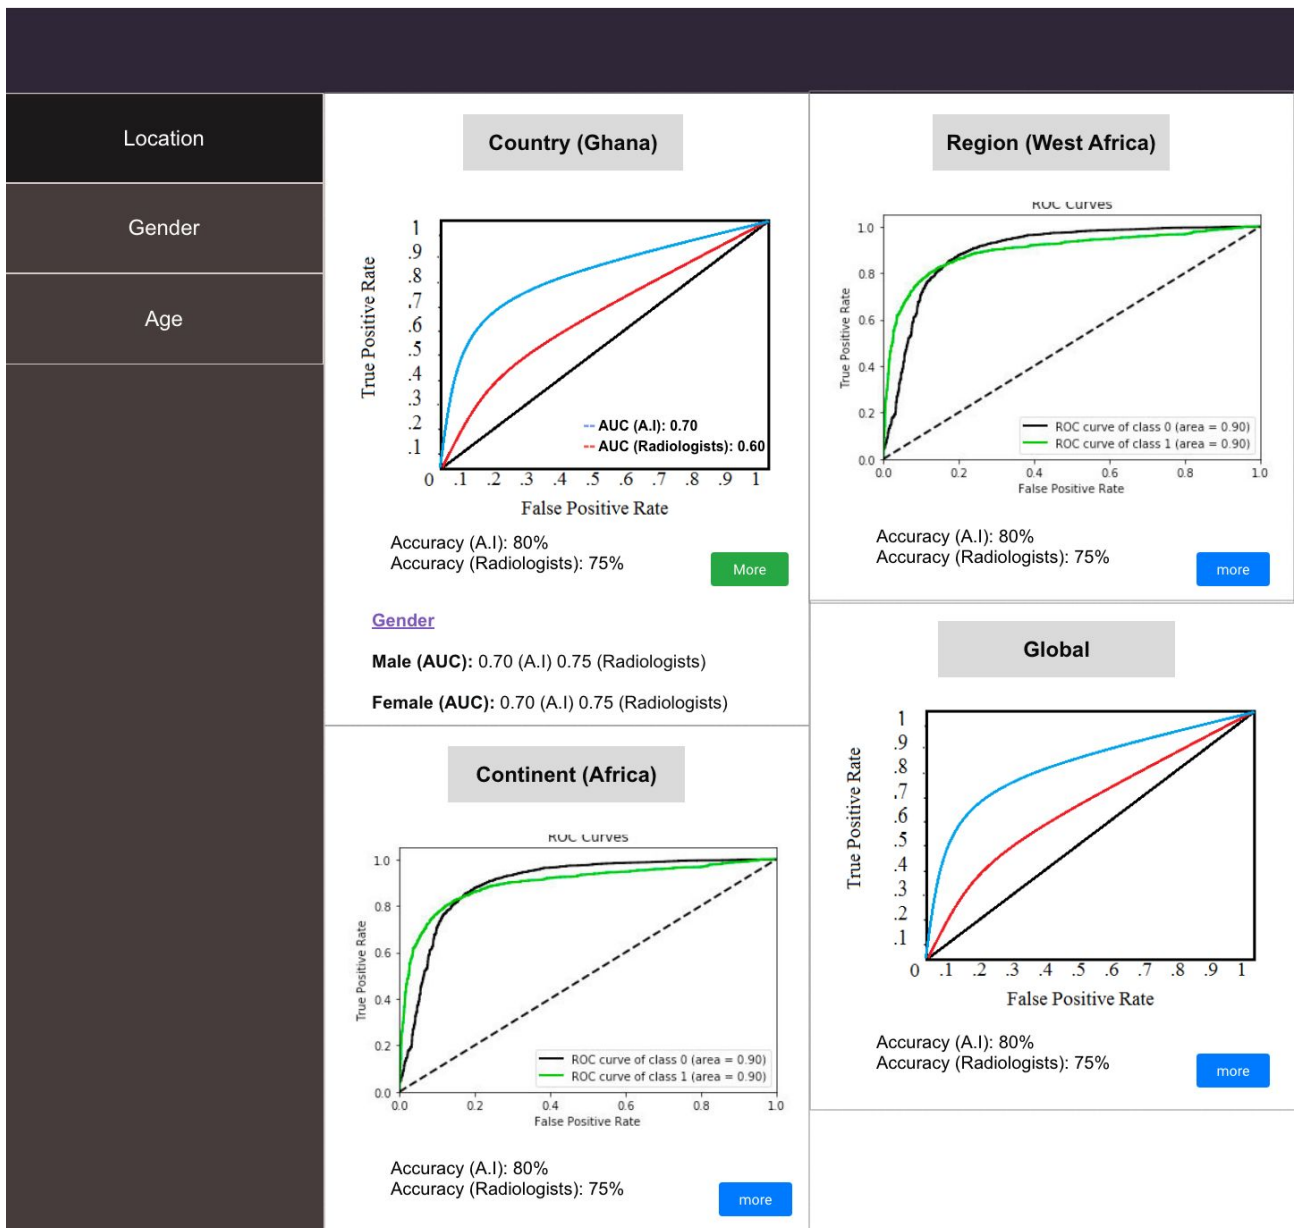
Location

Gender

Age

Country (Ghana)

True Positive Rate

1
.9
.8
.7
.6
.5
.4
.3
.2
.1
0 .1 .2 .3 .4 .5 .6 .7 .8 .9 1

-- AUC (A.I): 0.70
-- AUC (Radiologists): 0.60

False Positive Rate

Accuracy (A.I): 80%
Accuracy (Radiologists): 75%

More

Gender

**Male (AUC):** 0.70 (A.I) 0.75 (Radiologists)

**Female (AUC):** 0.70 (A.I) 0.75 (Radiologists)

Region (West Africa)

ROC Curves

1.0
0.8
0.6
0.4
0.2
0.0

True Positive Rate

ROC curve of class 0 (area = 0.90)
ROC curve of class 1 (area = 0.90)

0.0 0.2 0.4 0.6 0.8 1.0
False Positive Rate

Accuracy (A.I): 80%
Accuracy (Radiologists): 75%

more

Global

True Positive Rate

1
.9
.8
.7
.6
.5
.4
.3
.2
.1
0 .1 .2 .3 .4 .5 .6 .7 .8 .9 1

False Positive Rate

Accuracy (A.I): 80%
Accuracy (Radiologists): 75%

more

Continent (Africa)

ROC Curves

1.0
0.8
0.6
0.4
0.2
0.0

True Positive Rate

ROC curve of class 0 (area = 0.90)
ROC curve of class 1 (area = 0.90)

0.0 0.2 0.4 0.6 0.8 1.0
False Positive Rate

Accuracy (A.I): 80%
Accuracy (Radiologists): 75%

more